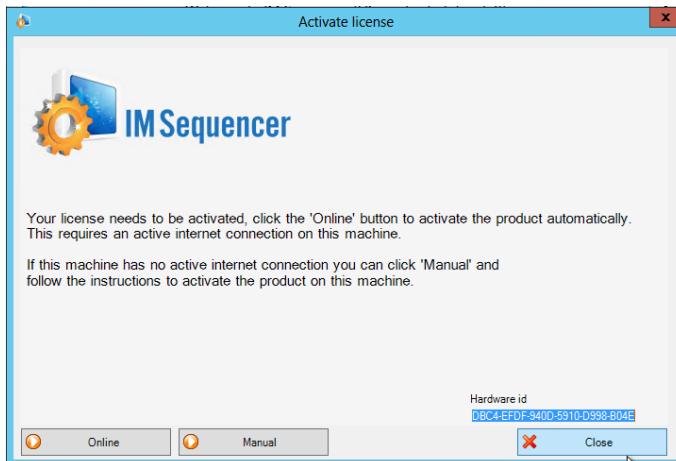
Activate license

IM Sequencer

Your license needs to be activated, click the 'Online' button to activate the product automatically. This requires an active internet connection on this machine.

If this machine has no active internet connection you can click 'Manual' and follow the instructions to activate the product on this machine.

Hardware id
DBC4-EFDF-940D-5910-D998-B04E

Online

Manual

Close